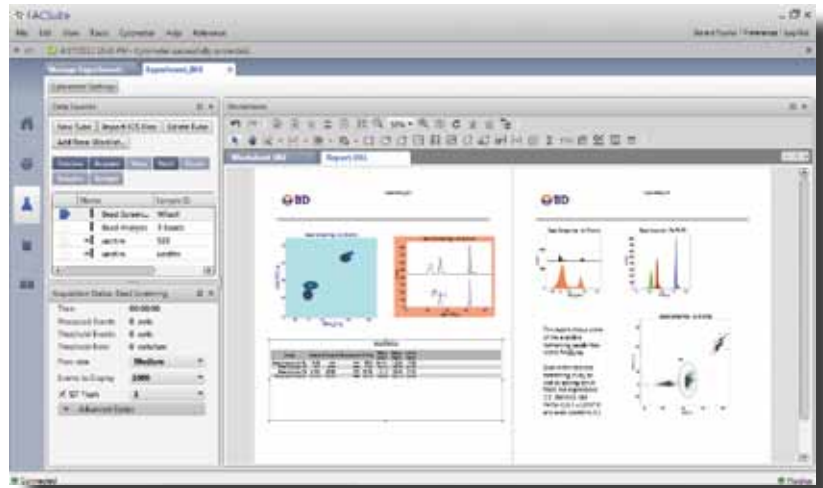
FACSuite

File Edit View Tools Cytometer Help Reference

Manage Experiments Experiment_001

Cytometer Settings

Data Sources

New Tube Import FCS Files Delete Tube

Add New Worklist

Name

Bead Screening

Bead Analysis

Acquisition Status: Bead Screening

Time 00:00:00

Processed Events 0 evts

Threshold Events 0 evts

Threshold Rate 0 evts/sec

Flow rate Medium

Events to Display 2000

Advanced Tubes

Worksheets

Worksheet_001 Report_001

BD

BD

Statistics

Connected

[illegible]